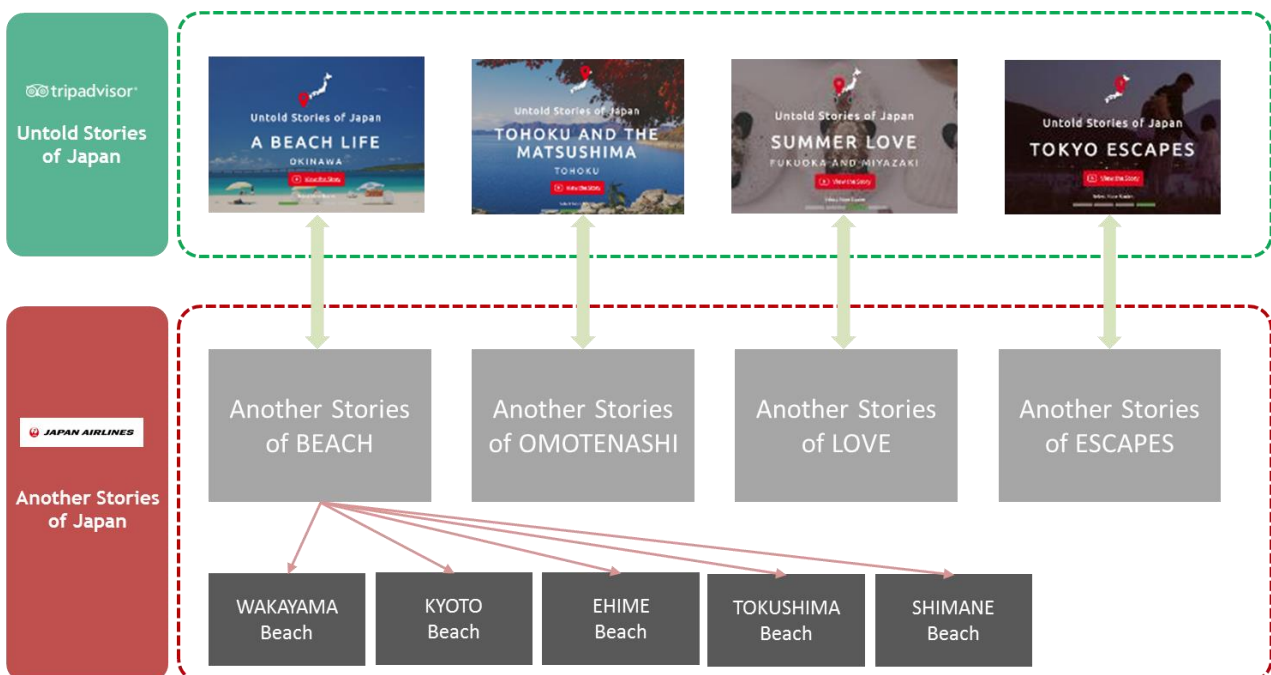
tripadvisor

Untold Stories of Japan

Untold Stories of Japan
A BEACH LIFE
OKINAWA
View the Story

Untold Stories of Japan
TOHOKU AND THE MATSUSHIMA
TOHOKU
View the Story

Untold Stories of Japan
SUMMER LOVE
FUKUOKA AND MIYAZAKI
View the Story

Untold Stories of Japan
TOKYO ESCAPES
View the Story

JAPAN AIRLINES

Another Stories of Japan

Another Stories of BEACH

Another Stories of OMOTENASHI

Another Stories of LOVE

Another Stories of ESCAPES

WAKAYAMA Beach

KYOTO Beach

EHIME Beach

TOKUSHIMA Beach

SHIMANE Beach